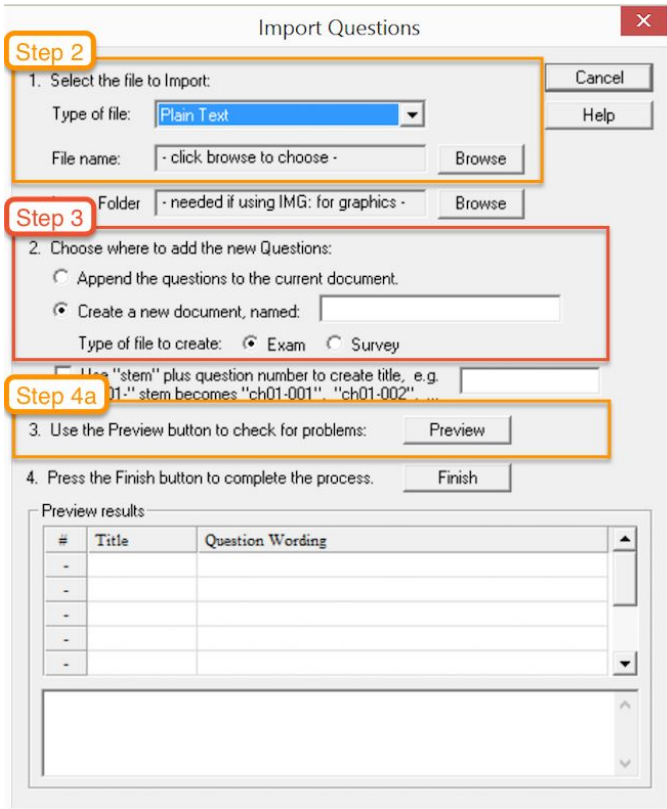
Import Questions

Step 2

1. Select the file to Import:

Type of file: Plain Text

File name: - click browse to choose - Browse

Cancel

Help

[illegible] Folder - needed if using IMG: for graphics - Browse

Step 3

2. Choose where to add the new Questions:

Append the questions to the current document.

Create a new document, named:

Type of file to create: Exam Survey

Use "stem" plus question number to create title, e.g. "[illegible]01-" stem becomes "ch01-001", "ch01-002", ...

Step 4a

3. Use the Preview button to check for problems: Preview

4. Press the Finish button to complete the process. Finish

Preview results

| # | Title | Question Wording |
|---|---|---|
| - | | |
| - | | |
| - | | |
| - | | |
| - | | |